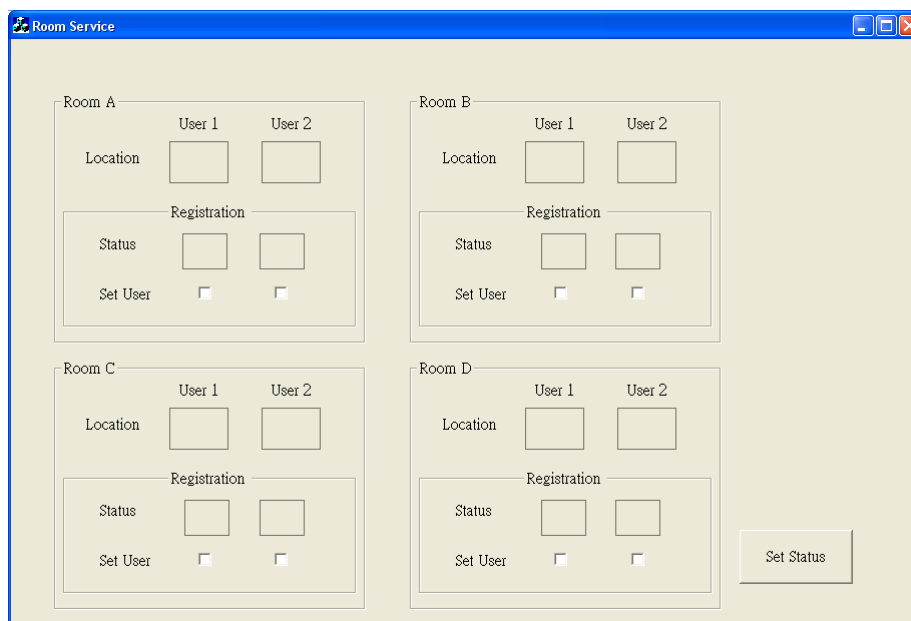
Room Service

Room A
User 1 User 2
Location
Registration
Status
Set User

Room B
User 1 User 2
Location
Registration
Status
Set User

Room C
User 1 User 2
Location
Registration
Status
Set User

Room D
User 1 User 2
Location
Registration
Status
Set User

Set Status